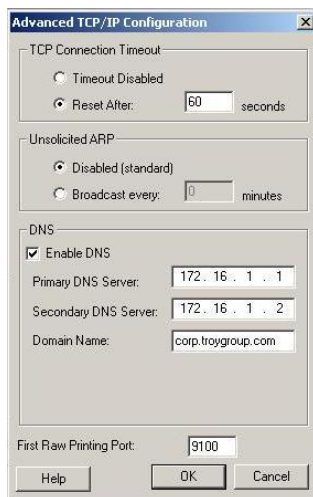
Advanced TCP/IP Configuration

X

TCP Connection Timeout

Timeout Disabled

Reset After: 60 seconds

Unsolicited ARP

Disabled (standard)

Broadcast every: 0 minutes

DNS

Enable DNS

Primary DNS Server: 172 . 16 . 1 . 1

Secondary DNS Server: 172 . 16 . 1 . 2

Domain Name: corp.troygroup.com

First Raw Printing Port: 9100

Help

OK

Cancel